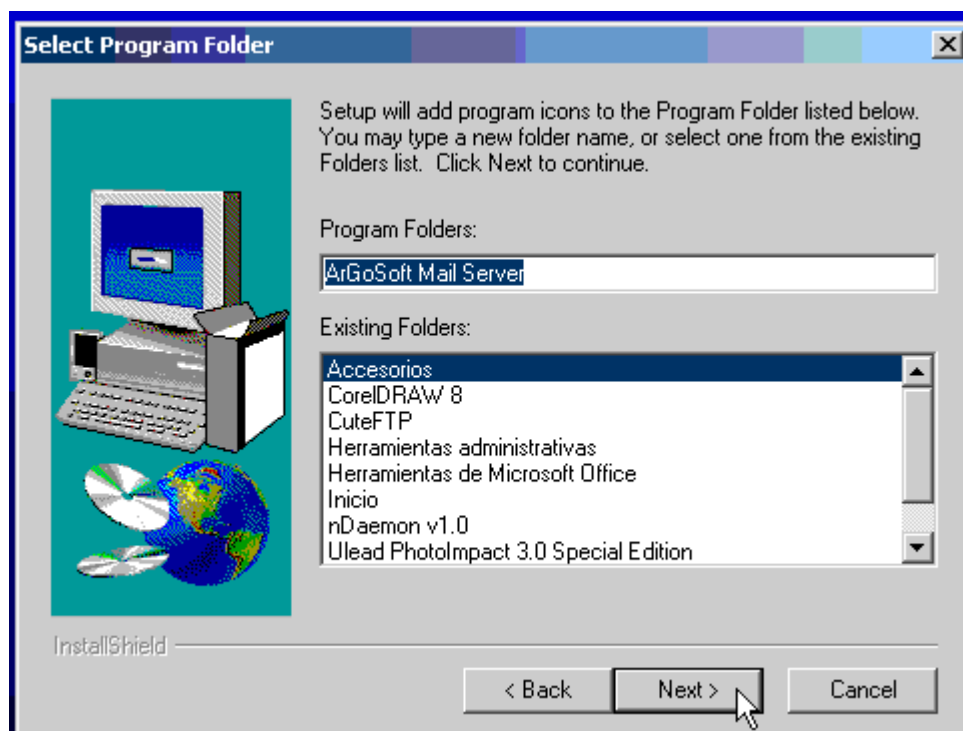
Select Program Folder

Setup will add program icons to the Program Folder listed below. You may type a new folder name, or select one from the existing Folders list. Click Next to continue.

Program Folders:

ArGoSoft Mail Server

Existing Folders:

Accesorios
CorelDRAW 8
CuteFTP
Herramientas administrativas
Herramientas de Microsoft Office
Inicio
nDaemon v1.0
Ulead PhotoImpact 3.0 Special Edition

InstallShield

< Back
Next >
Cancel